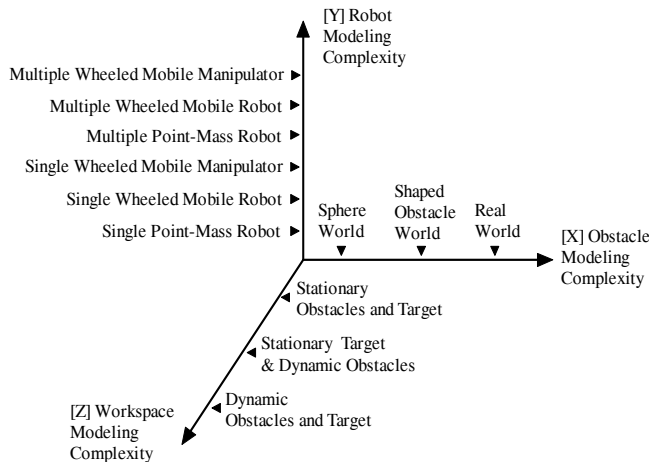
[Y] Robot Modeling Complexity

Multiple Wheeled Mobile Manipulator

Multiple Wheeled Mobile Robot

Multiple Point-Mass Robot

Single Wheeled Mobile Manipulator

Single Wheeled Mobile Robot

Single Point-Mass Robot

Sphere World

Shaped Obstacle World

Real World

[X] Obstacle Modeling Complexity

Stationary Obstacles and Target

Stationary Target & Dynamic Obstacles

Dynamic Obstacles and Target

[Z] Workspace Modeling Complexity